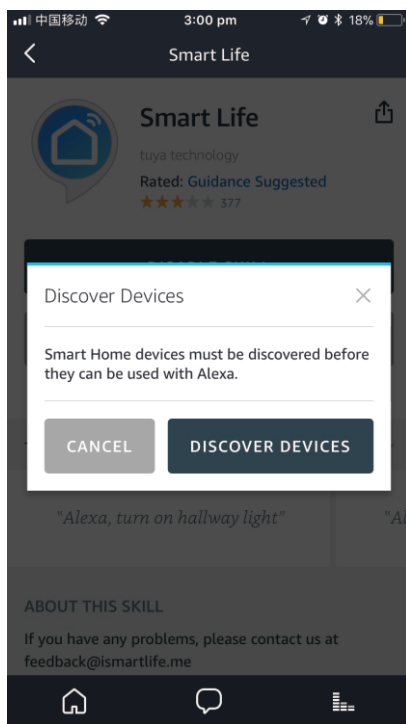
中国移动 3:00 pm 18%

Smart Life

Smart Life
tuya technology
Rated: Guidance Suggested
377

Discover Devices

Smart Home devices must be discovered before they can be used with Alexa.

CANCEL DISCOVER DEVICES

"Alexa, turn on hallway light"

"Al

ABOUT THIS SKILL
If you have any problems, please contact us at feedback@ismartlife.me